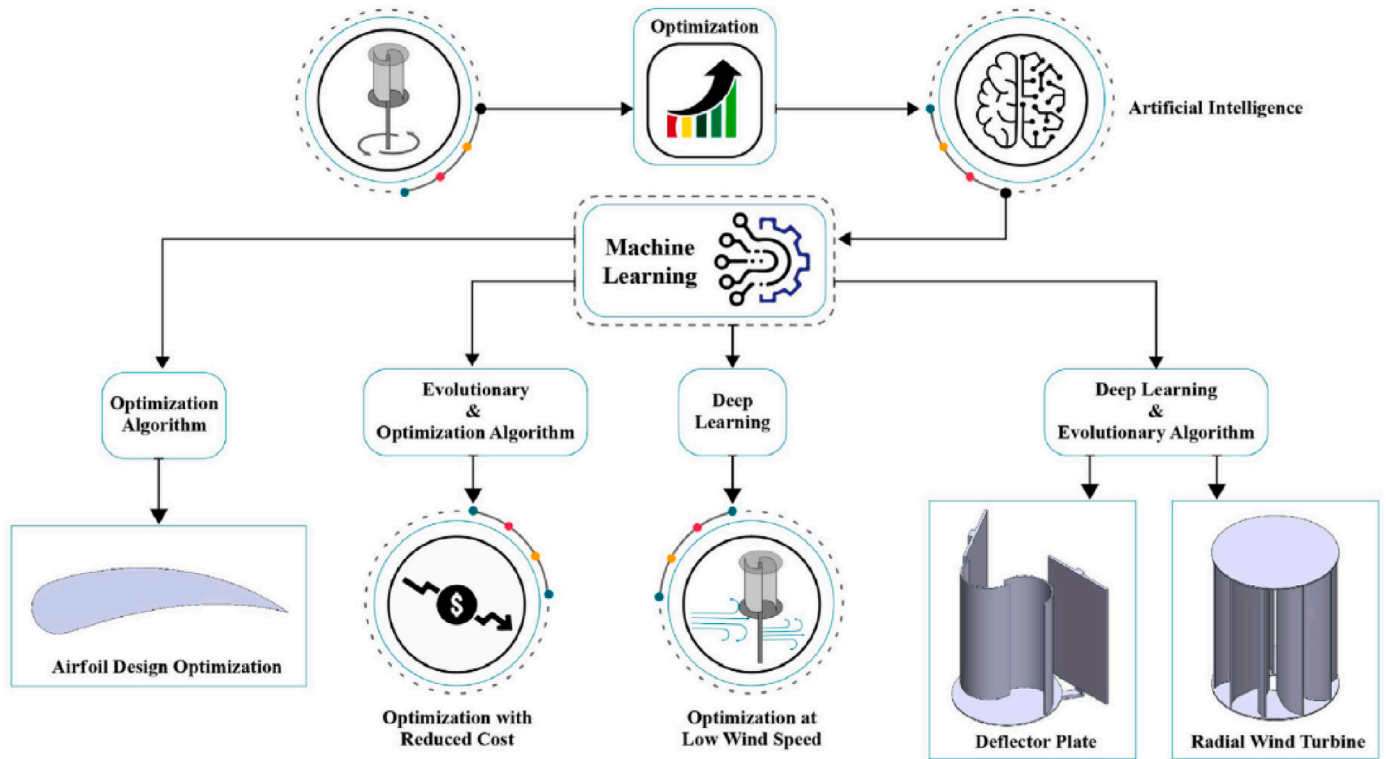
Optimization

Artificial Intelligence

Machine Learning

Optimization Algorithm

Evolutionary & Optimization Algorithm

Deep Learning

Deep Learning & Evolutionary Algorithm

$

Airfoil Design Optimization

Optimization with Reduced Cost

Optimization at Low Wind Speed

Deflector Plate

Radial Wind Turbine